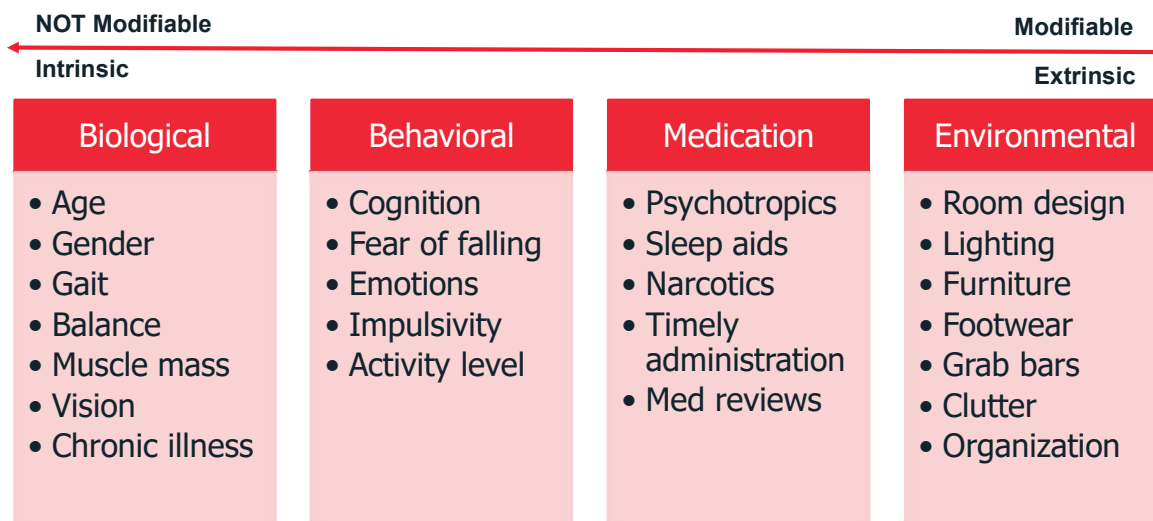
NOT Modifiable

Modifiable

Intrinsic

Extrinsic

Biological
- Age
- Gender
- Gait
- Balance
- Muscle mass
- Vision
- Chronic illness

Behavioral
- Cognition
- Fear of falling
- Emotions
- Impulsivity
- Activity level

Medication
- Psychotropics
- Sleep aids
- Narcotics
- Timely administration
- Med reviews

Environmental
- Room design
- Lighting
- Furniture
- Footwear
- Grab bars
- Clutter
- Organization